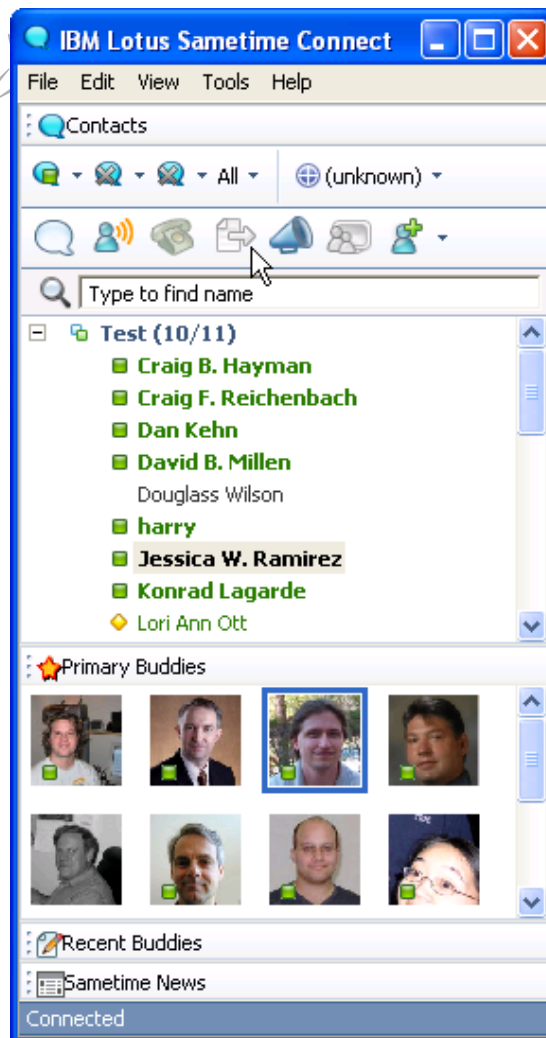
IBM Lotus Sametime Connect

File Edit View Tools Help

Contacts

All (unknown)

Type to find name

Test (10/11)
Craig B. Hayman
Craig F. Reichenbach
Dan Kehn
David B. Millen
Douglass Wilson
harry
Jessica W. Ramirez
Konrad Lagarde
Lori Ann Ott

Primary Buddies

Recent Buddies

Sametime News

Connected